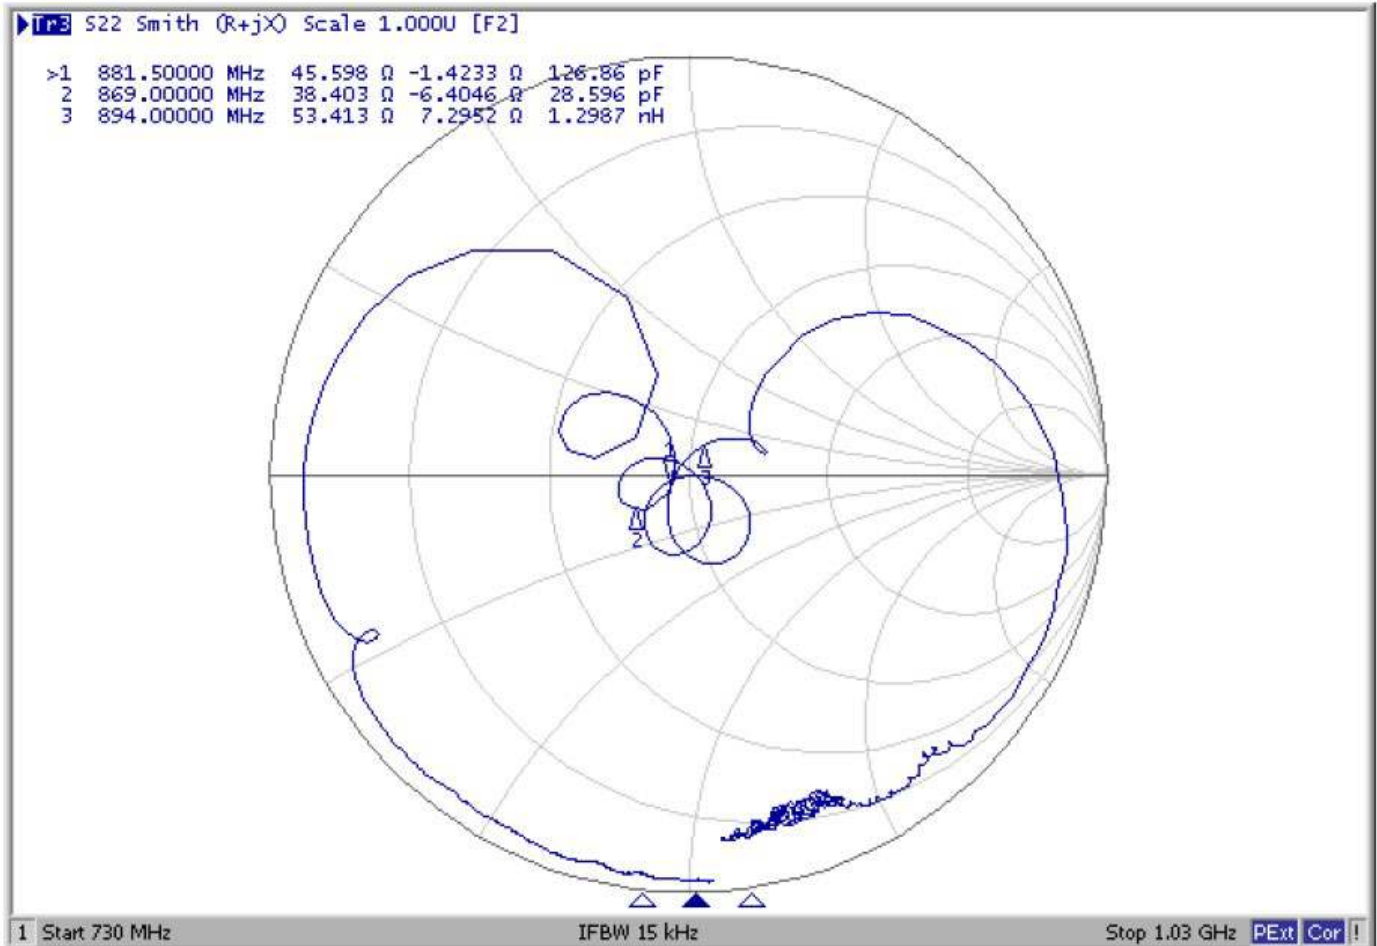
Tr3 S22 Smith (R+jX) Scale 1.000U [F2]

| >1 | 881.50000 MHz | 45.598 Ω | -1.4233 Ω | 126.86 pF |
|---|---|---|---|---|
| 2 | 869.00000 MHz | 38.403 Ω | -6.4046 Ω | 28.596 pF |
| 3 | 894.00000 MHz | 53.413 Ω | 7.2952 Ω | 1.2987 nH |

1
2
3

1 Start 730 MHz IFBW 15 kHz Stop 1.03 GHz PExt Cor !